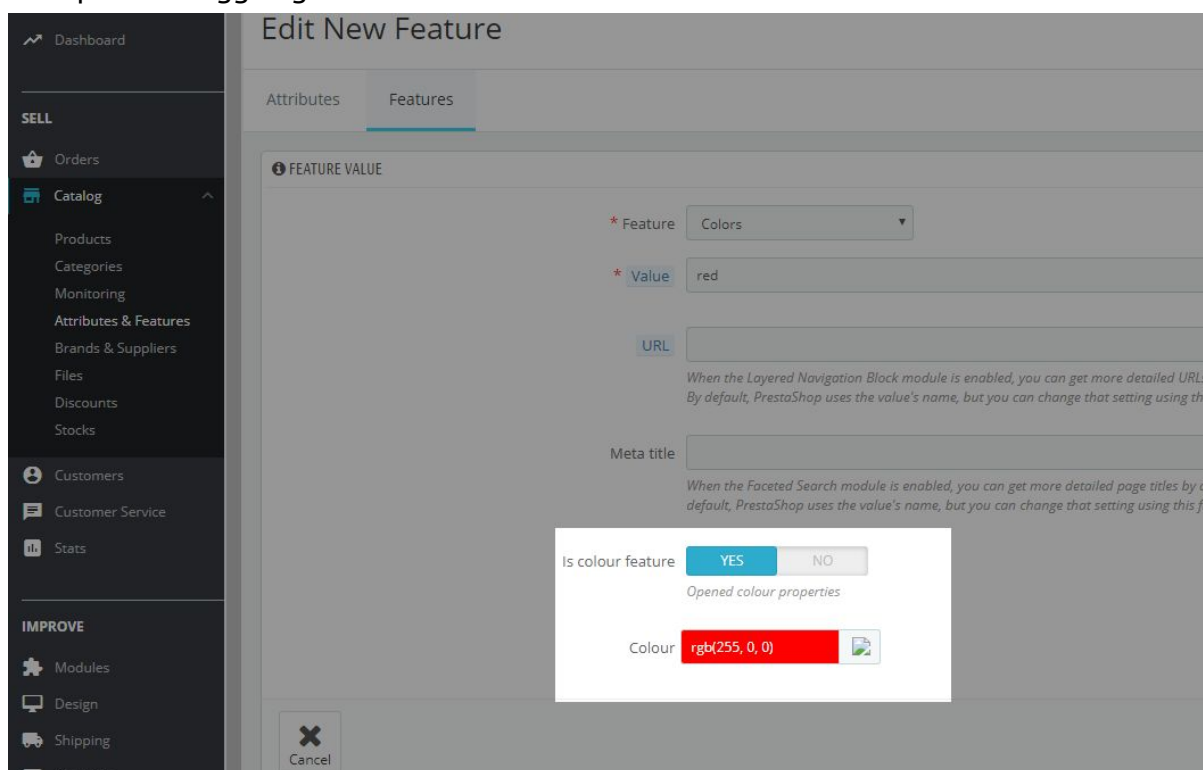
Dashboard

SELL

Orders

Catalog

Products
Categories
Monitoring
Attributes & Features
Brands & Suppliers
Files
Discounts
Stocks

Customers

Customer Service

Stats

IMPROVE

Modules

Design

Shipping

Edit New Feature

Attributes Features

FEATURE VALUE

* Feature Colors

* Value red

URL

When the Layered Navigation Block module is enabled, you can get more detailed URL
By default, PrestaShop uses the value's name, but you can change that setting using th

Meta title

When the Faceted Search module is enabled, you can get more detailed page titles by
default, PrestaShop uses the value's name, but you can change that setting using this f

Is colour feature YES NO

Opened colour properties

Colour rgb(255, 0, 0)

Cancel